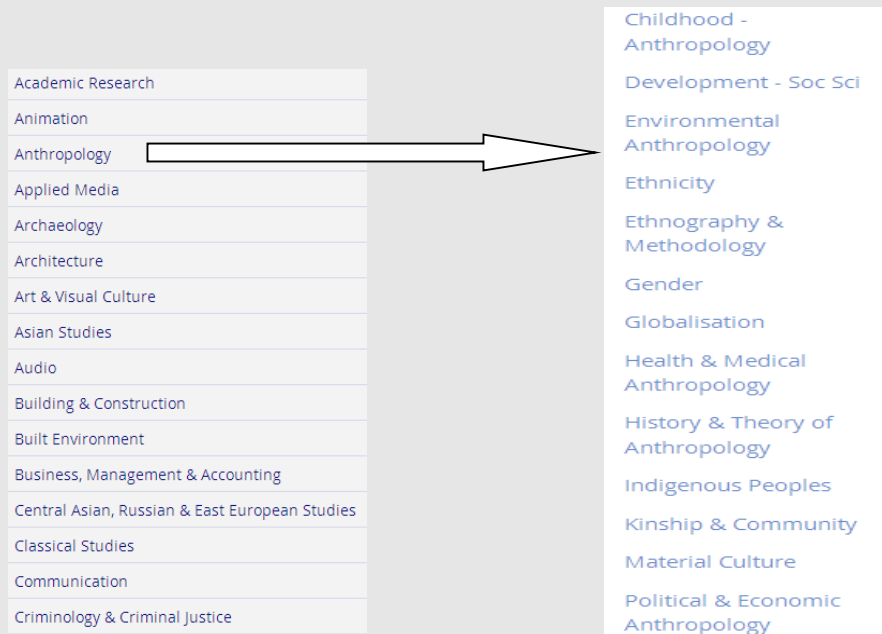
Academic Research
Animation
Anthropology
Applied Media
Archaeology
Architecture
Art & Visual Culture
Asian Studies
Audio
Building & Construction
Built Environment
Business, Management & Accounting
Central Asian, Russian & East European Studies
Classical Studies
Communication
Criminology & Criminal Justice

Childhood - Anthropology
Development - Soc Sci
Environmental Anthropology
Ethnicity
Ethnography & Methodology
Gender
Globalisation
Health & Medical Anthropology
History & Theory of Anthropology
Indigenous Peoples
Kinship & Community
Material Culture
Political & Economic Anthropology